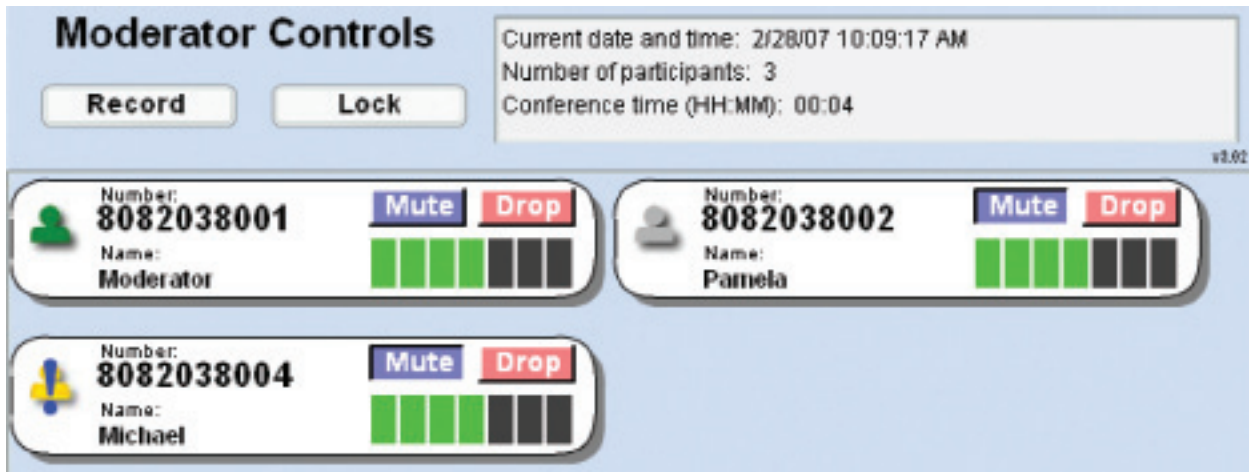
Moderator Controls

Record

Lock

Current date and time: 2/28/07 10:09:17 AM
Number of participants: 3
Conference time (HH:MM): 00:04

v3.02

Number:
8082038001
Name:
Moderator

Mute
Drop

Number:
8082038002
Name:
Pamela

Mute
Drop

Number:
8082038004
Name:
Michael

Mute
Drop